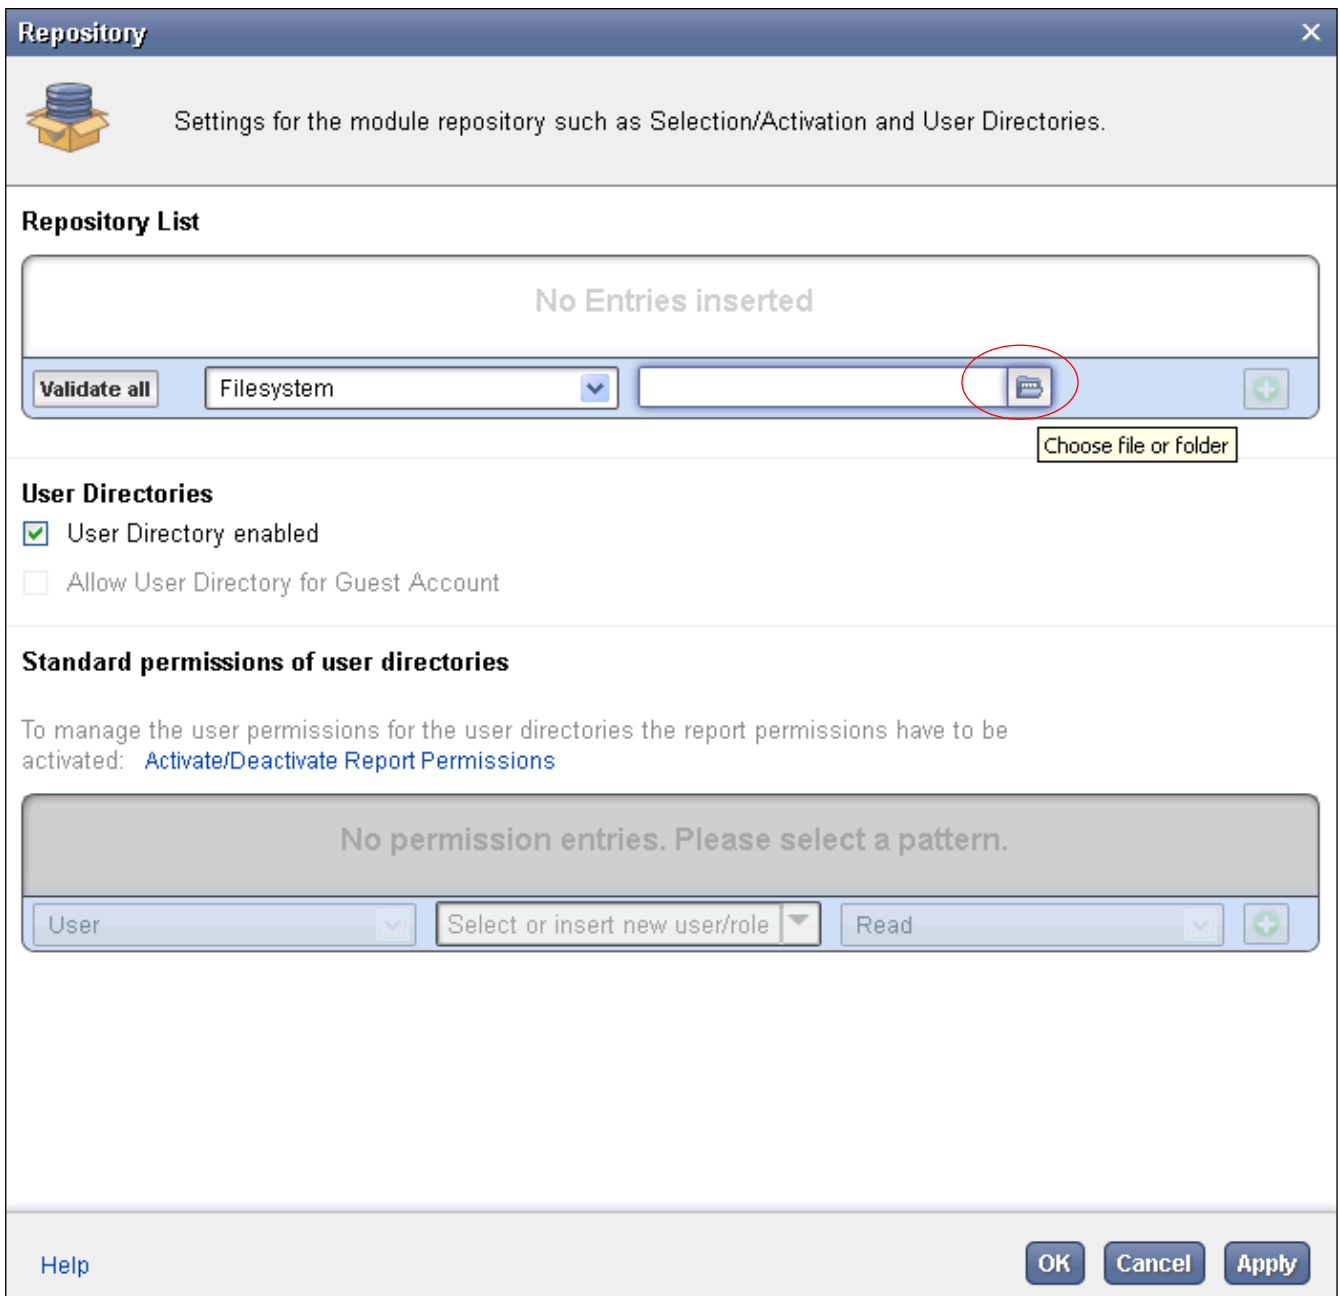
Repository

Settings for the module repository such as Selection/Activation and User Directories.

Repository List

No Entries inserted

Validate all

Filesystem

Choose file or folder

User Directories

User Directory enabled

Allow User Directory for Guest Account

Standard permissions of user directories

To manage the user permissions for the user directories the report permissions have to be activated: Activate/Deactivate Report Permissions

No permission entries. Please select a pattern.

User

Select or insert new user/role

Read

Help

OK

Cancel

Apply